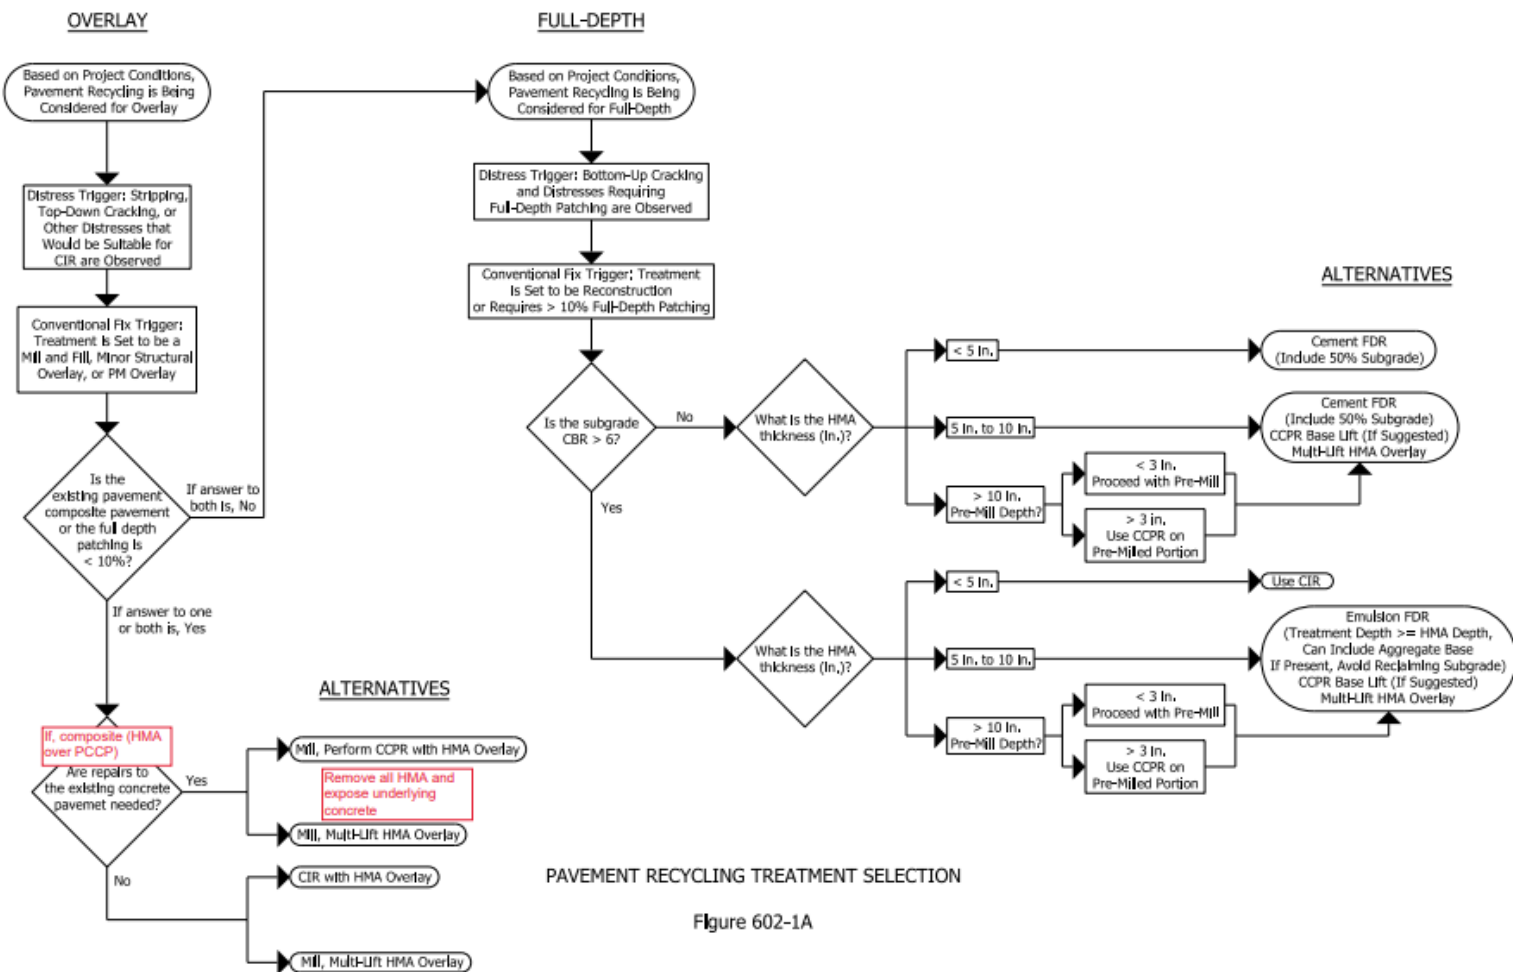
OVERLAY

Based on Project Conditions, Pavement Recycling is Being Considered for Overlay

Distress Trigger: Stripping, Top-Down Cracking, or Other Distresses that Would be Suitable for CIR are Observed

Conventional Fix Trigger: Treatment is Set to be a Mill and Fill, Minor Structural Overlay, or PM Overlay

Is the existing pavement composite pavement or the full depth patching is < 10%?

If answer to both is, No

If answer to one or both is, Yes

If, composite (HMA over PCCP)

Are repairs to the existing concrete pavemet needed?

Yes

No

ALTERNATIVES

Mill, Perform CCPR with HMA Overlay

Remove all HMA and expose underlying concrete

Mill, Multi-Lift HMA Overlay

CIR with HMA Overlay

Mill, Multi-Lift HMA Overlay

FULL-DEPTH

Based on Project Conditions, Pavement Recycling is Being Considered for Full-Depth

Distress Trigger: Bottom-Up Cracking and Distresses Requiring Full-Depth Patching are Observed

Conventional Fix Trigger: Treatment is Set to be Reconstruction or Requires > 10% Full-Depth Patching

Is the subgrade CBR > 6?

No

Yes

What is the HMA thickness (in.)?

< 5 in.

5 in. to 10 in.

> 10 in. Pre-Mill Depth?

< 3 in. Proceed with Pre-Mill

> 3 in. Use CCPR on Pre-Milled Portion

ALTERNATIVES

Cement FDR (Include 50% Subgrade)

Cement FDR (Include 50% Subgrade) CCPR Base Lift (If Suggested) Multi-Lift HMA Overlay

What is the HMA thickness (in.)?

< 5 in.

5 in. to 10 in.

> 10 in. Pre-Mill Depth?

< 3 in. Proceed with Pre-Mill

> 3 in. Use CCPR on Pre-Milled Portion

Use CIR

Emulsion FDR (Treatment Depth >= HMA Depth, Can Include Aggregate Base If Present, Avoid Reclaiming Subgrade) CCPR Base Lift (If Suggested) Multi-Lift HMA Overlay

PAVEMENT RECYCLING TREATMENT SELECTION

Figure 602-1A